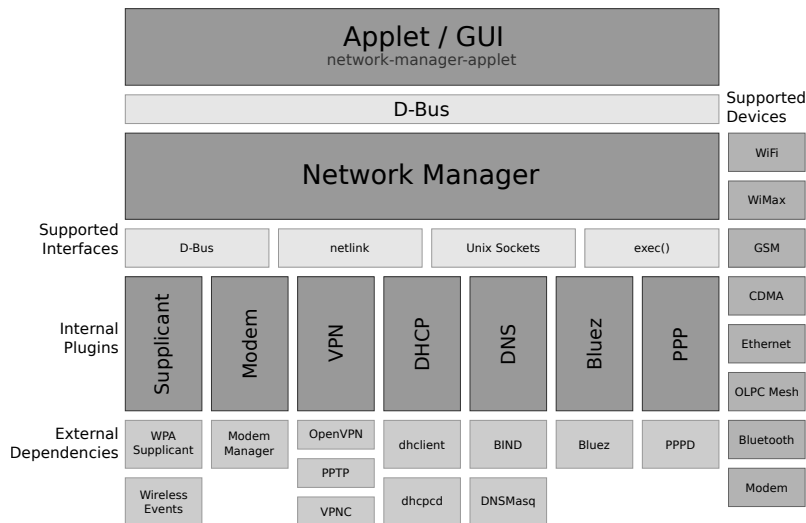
Applet / GUI
network-manager-applet

D-Bus

Supported Devices

Network Manager

WiFi

WiMax

Supported Interfaces

D-Bus

netlink

Unix Sockets

exec()

GSM

CDMA

Internal Plugins

Supplicant

Modem

VPN

DHCP

DNS

Bluez

PPP

Ethernet

OLPC Mesh

External Dependencies

WPA Supplicant

Modem Manager

OpenVPN

dhclient

BIND

Bluez

PPPD

Bluetooth

PPTP

Wireless Events

dhcpcd

DNSMasq

Modem

VPNC